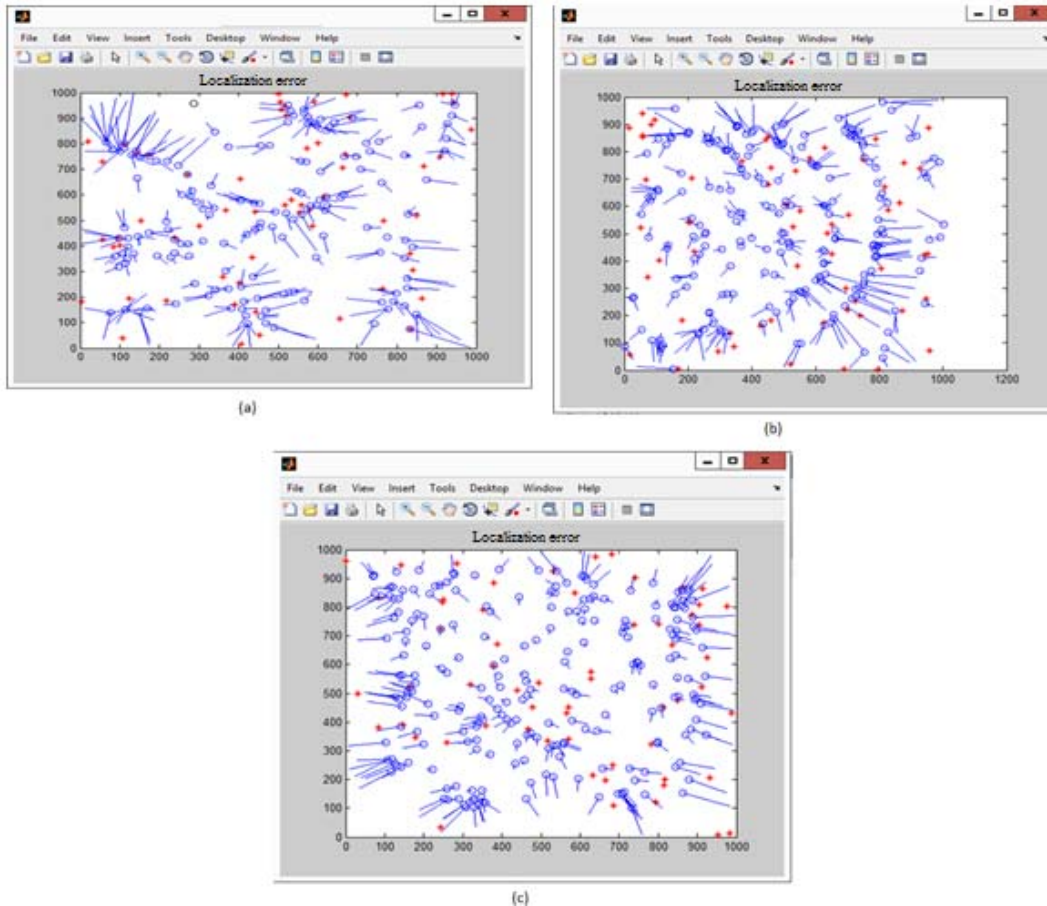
File Edit View Insert Tools Desktop Window Help

Localization error

1000
900
800
700
600
500
400
300
200
100
0
0 100 200 300 400 500 600 700 800 900 1000

(a)

File Edit View Insert Tools Desktop Window Help

Localization error

1000
900
800
700
600
500
400
300
200
100
0
0 200 400 600 800 1000 1200

(b)

File Edit View Insert Tools Desktop Window Help

Localization error

1000
900
800
700
600
500
400
300
200
100
0
0 100 200 300 400 500 600 700 800 900 1000

(c)